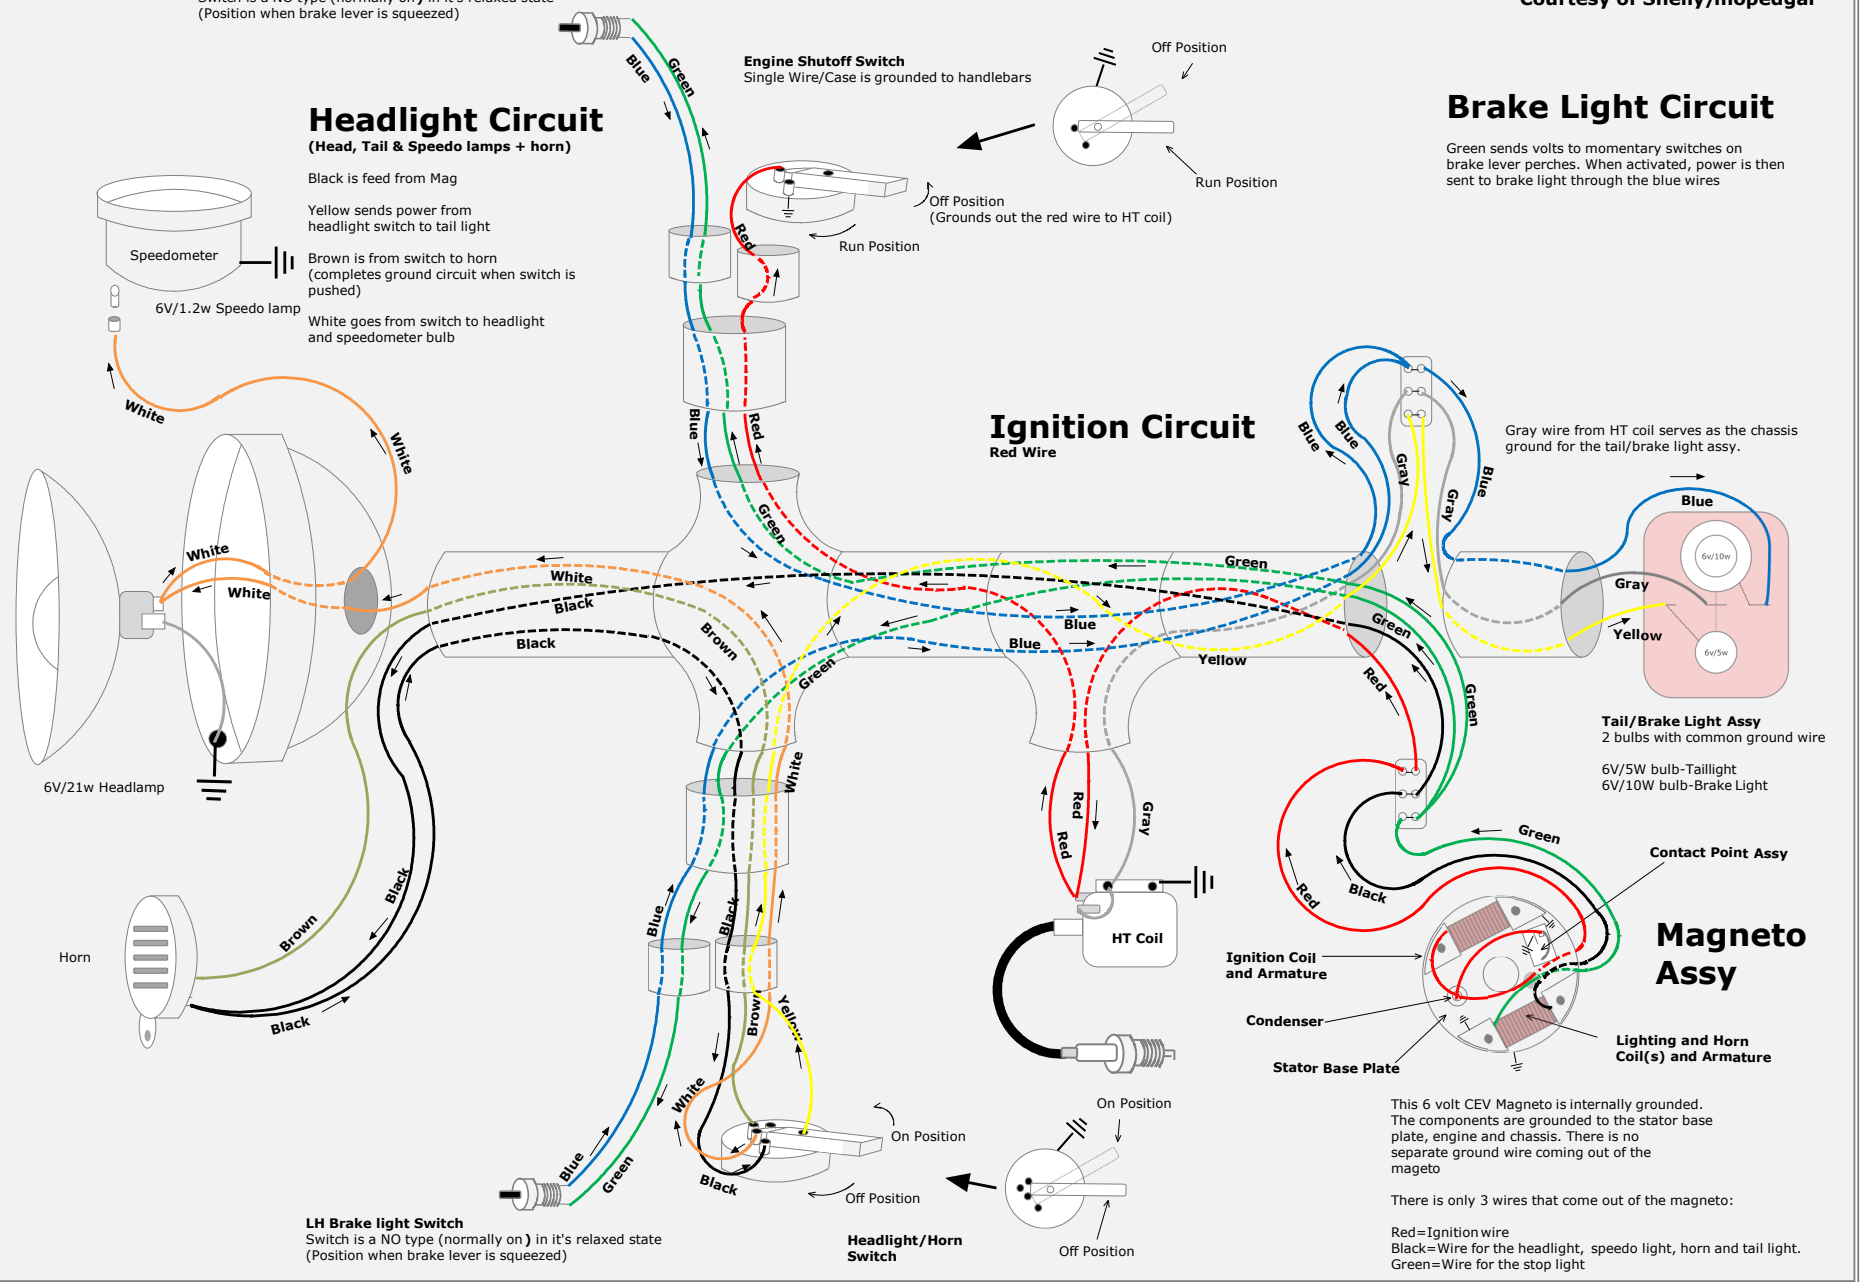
(Position when brake lever is squeezed)

Engine Shutoff Switch
Single Wire/Case is grounded to handlebars

Off Position

Run Position

Off Position
(Grounds out the red wire to HT coil)

Run Position

Headlight Circuit
(Head, Tail & Speedo lamps + horn)

Black is feed from Mag

Yellow sends power from headlight switch to tail light

Brown is from switch to horn (completes ground circuit when switch is pushed)

White goes from switch to headlight and speedometer bulb

Speedometer

6V/1.2w Speedo lamp

Brake Light Circuit

Green sends volts to momentary switches on brake lever perches. When activated, power is then sent to brake light through the blue wires

Ignition Circuit
Red Wire

Gray wire from HT coil serves as the chassis ground for the tail/brake light assy.

Blue Green Red White Black Brown Yellow Gray

6v/10w
6v/5w

Tail/Brake Light Assy
2 bulbs with common ground wire

6V/5W bulb-Taillight
6V/10W bulb-Brake Light

6V/21w Headlamp

Horn

HT Coil

Contact Point Assy

Magneto Assy

Ignition Coil and Armature

Condenser

Stator Base Plate

Lighting and Horn Coil(s) and Armature

On Position

On Position

Off Position

Off Position

Headlight/Horn Switch

LH Brake light Switch
Switch is a NO type (normally on) in it's relaxed state
(Position when brake lever is squeezed)

This 6 volt CEV Magneto is internally grounded. The components are grounded to the stator base plate, engine and chassis. There is no separate ground wire coming out of the mageto

There is only 3 wires that come out of the magneto:

Red=Ignition wire
Black=Wire for the headlight, speedo light, horn and tail light.
Green=Wire for the stop light